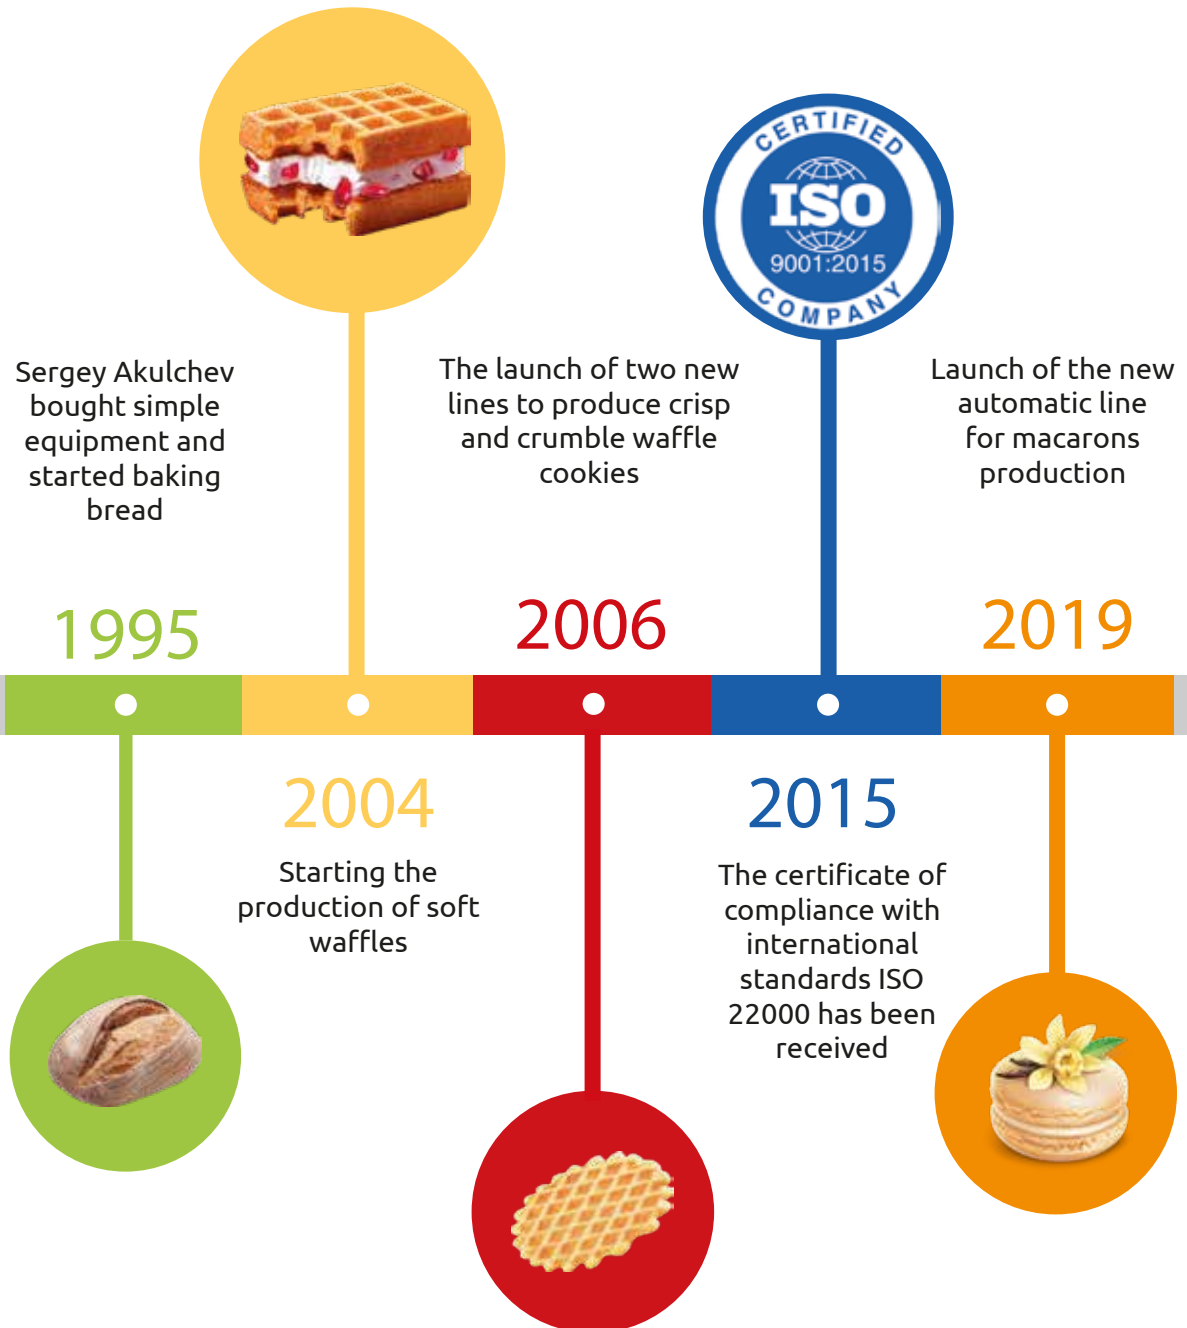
CERTIFIED
ISO
9001:2015
COMPANY

Sergey Akulchev bought simple equipment and started baking bread

The launch of two new lines to produce crisp and crumble waffle cookies

Launch of the new automatic line for macarons production

1995

2006

2019

2004

Starting the production of soft waffles

2015

The certificate of compliance with international standards ISO 22000 has been received